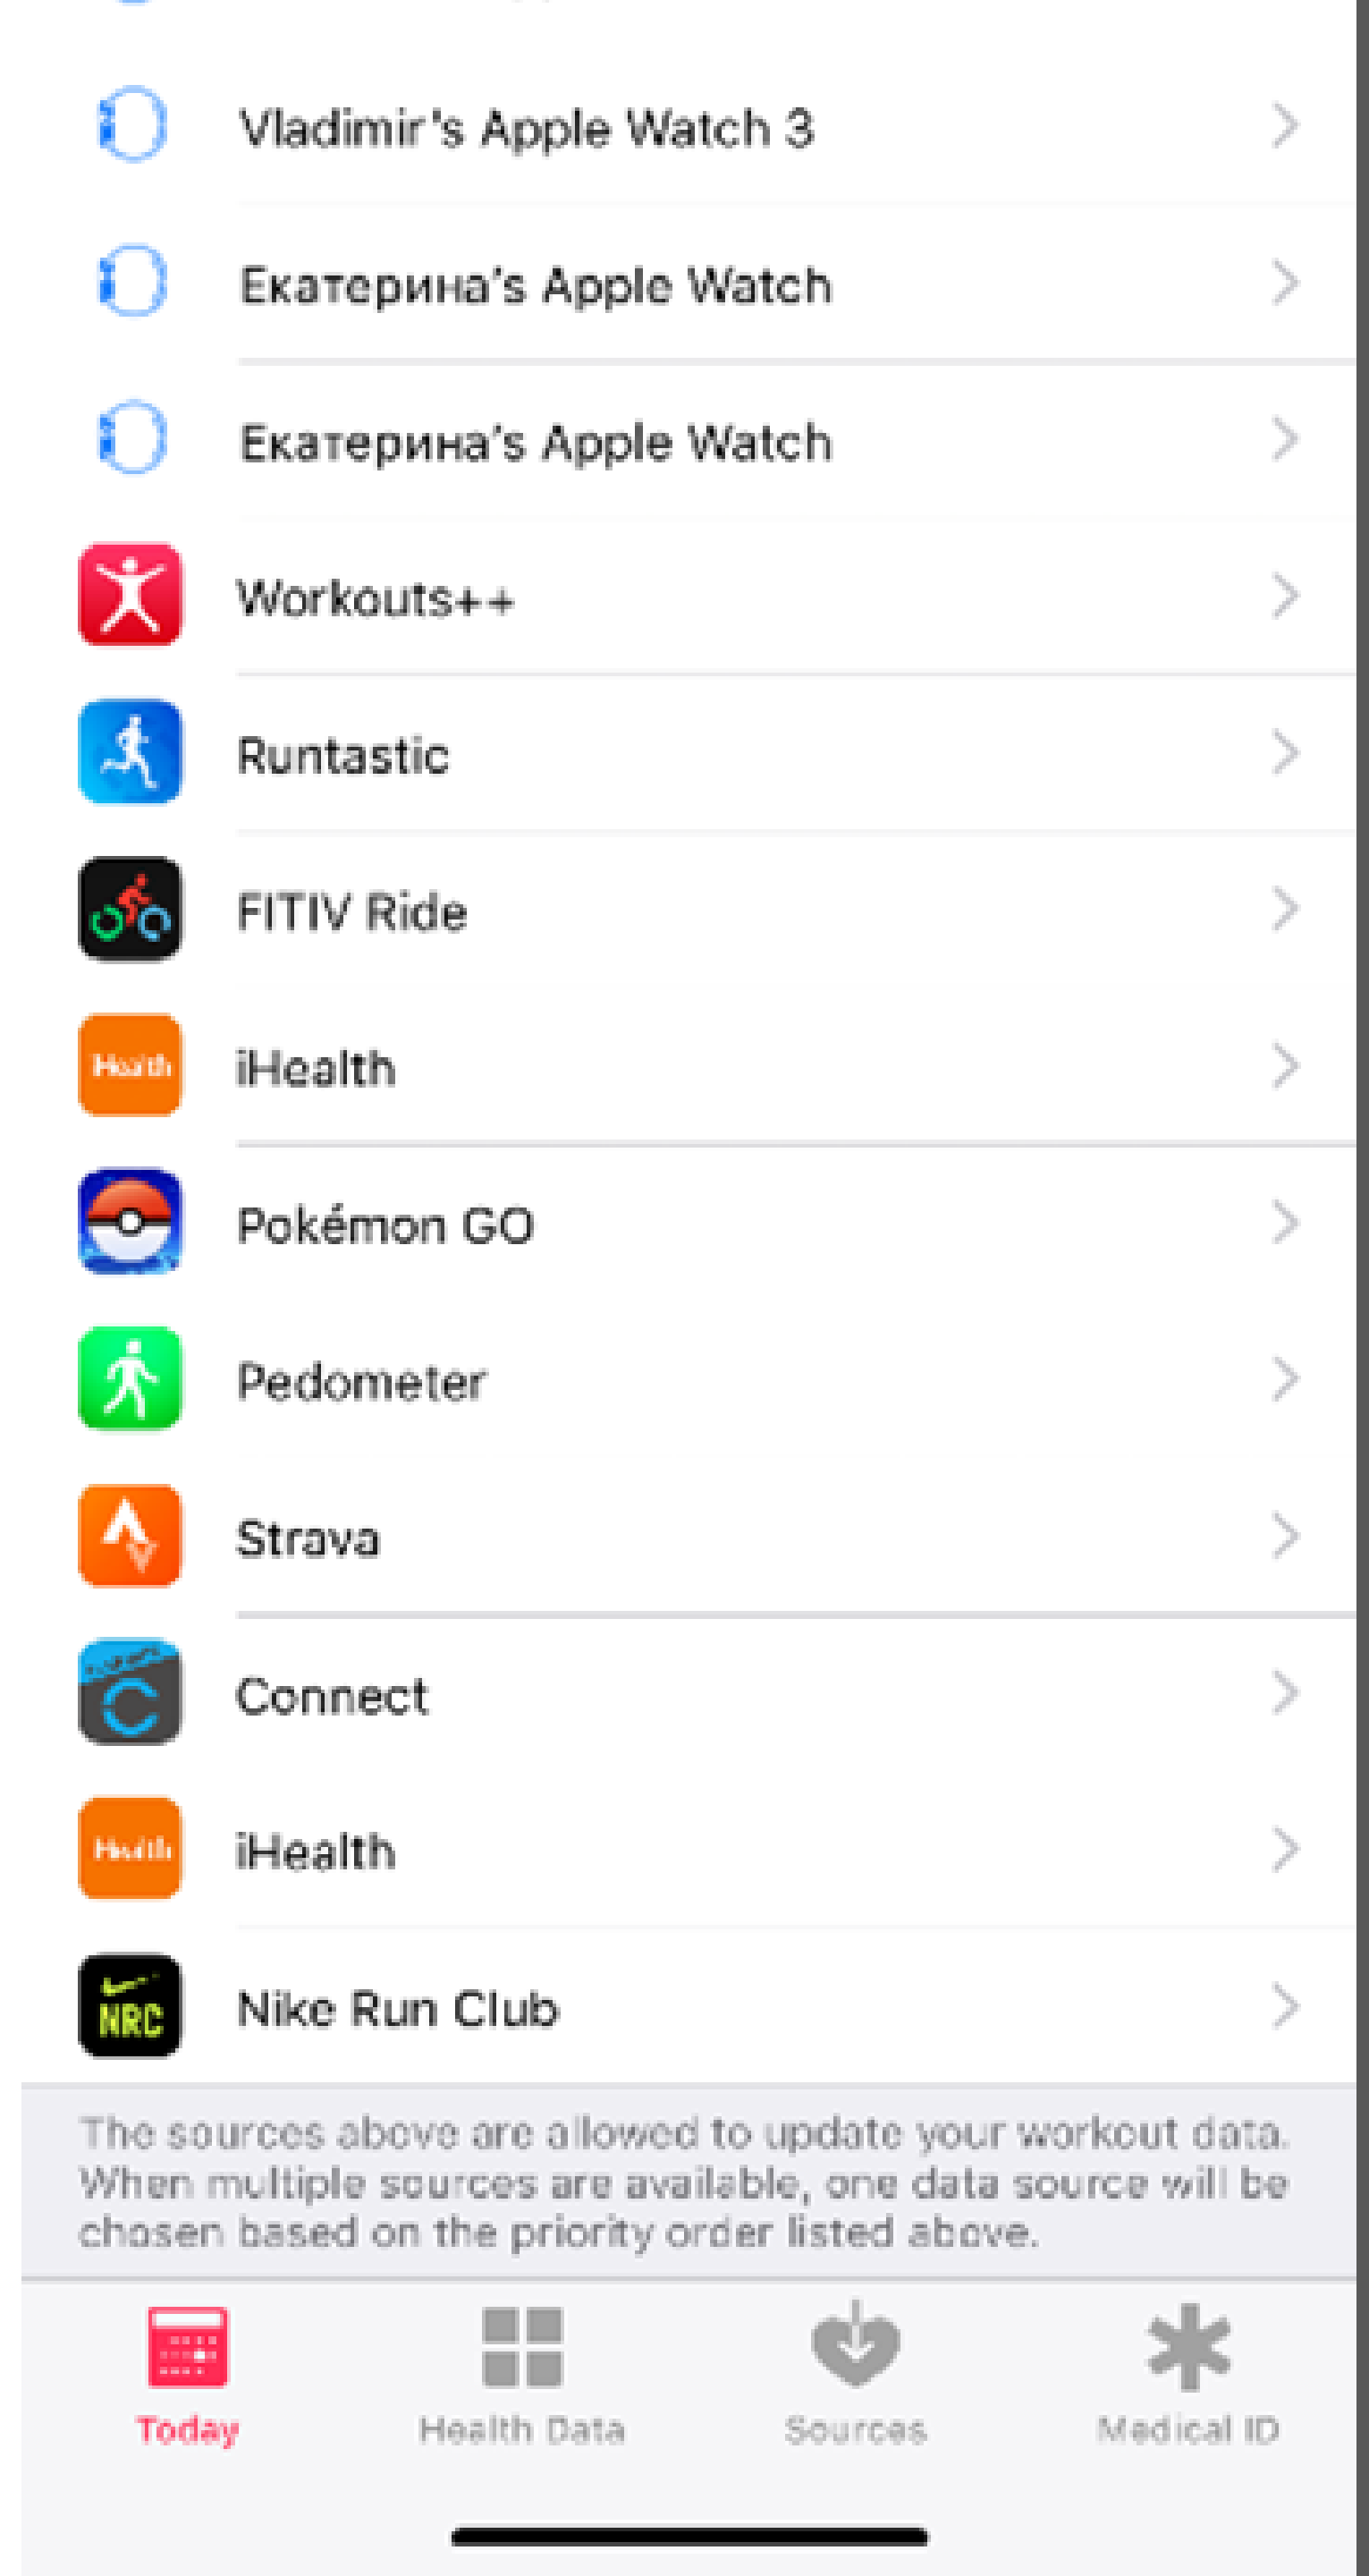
Vladimir's Apple Watch 3

Екатерина's Apple Watch

Екатерина's Apple Watch

Workouts++

Runtastic

FITIV Ride

iHealth

Pokémon GO

Pedometer

Strava

Connect

iHealth

Nike Run Club

The sources above are allowed to update your workout data. When multiple sources are available, one data source will be chosen based on the priority order listed above.

Today Health Data Sources Medical ID